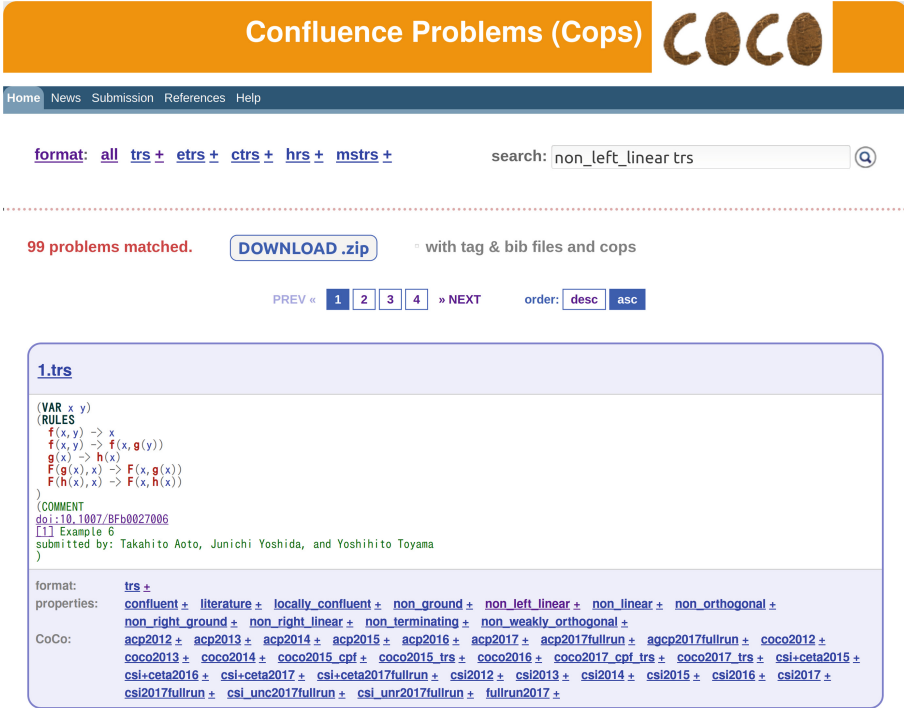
Confluence Problems (Cops) COCO

Home News Submission References Help

format: all trs + etrs + ctrs + hrs + mstrs +

search: non_left_linear trs

99 problems matched. DOWNLOAD .zip with tag & bib files and cops

PREV « 1 2 3 4 » NEXT order: desc asc

1.trs

(VAR x y)
(RULES
 f(x,y) -> x
 f(x,y) -> f(x,g(y))
 g(x) -> h(x)
 F(g(x),x) -> F(x,g(x))
 F(h(x),x) -> F(x,h(x))
)
(COMMENT
doi:10.1007/BFb0027006
[1] Example 6
submitted by: Takahito Aoto, Junichi Yoshida, and Yoshihito Toyama
)

format: trs +
properties: confluent + literature + locally_confluent + non_ground + non_left_linear + non_linear + non_orthogonal + non_right_ground + non_right_linear + non_terminating + non_weakly_orthogonal +
CoCo: acp2012 + acp2013 + acp2014 + acp2015 + acp2016 + acp2017 + acp2017fullrun + agcp2017fullrun + coco2012 + coco2013 + coco2014 + coco2015_cpf + coco2015_trs + coco2016 + coco2017_cpf_trs + coco2017_trs + csi+ceta2015 + csi+ceta2016 + csi+ceta2017 + csi+ceta2017fullrun + csi2012 + csi2013 + csi2014 + csi2015 + csi2016 + csi2017 + csi2017fullrun + csi_unc2017fullrun + csi_unr2017fullrun + fullrun2017 +